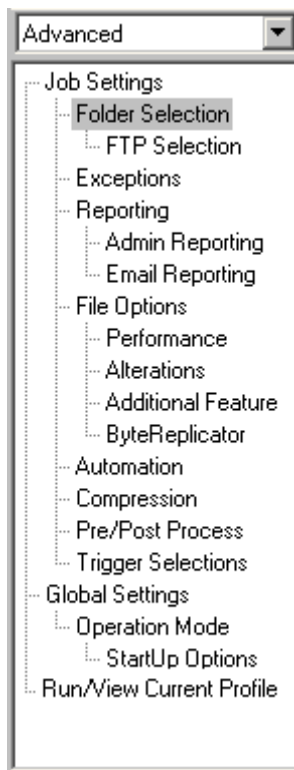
Advanced

Job Settings
Folder Selection
FTP Selection
Exceptions
Reporting
Admin Reporting
Email Reporting
File Options
Performance
Alterations
Additional Feature
ByteReplicator
Automation
Compression
Pre/Post Process
Trigger Selections
Global Settings
Operation Mode
StartUp Options
Run/View Current Profile